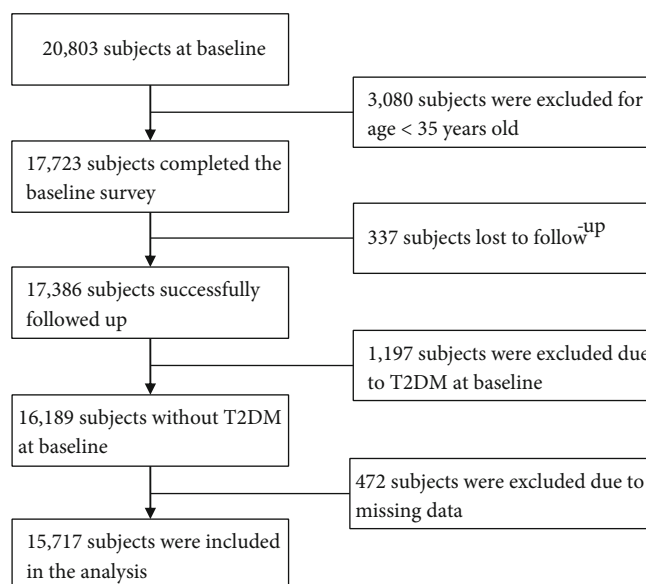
20,803 subjects at baseline

3,080 subjects were excluded for age < 35 years old

17,723 subjects completed the baseline survey

337 subjects lost to follow-up

17,386 subjects successfully followed up

1,197 subjects were excluded due to T2DM at baseline

16,189 subjects without T2DM at baseline

472 subjects were excluded due to missing data

15,717 subjects were included in the analysis